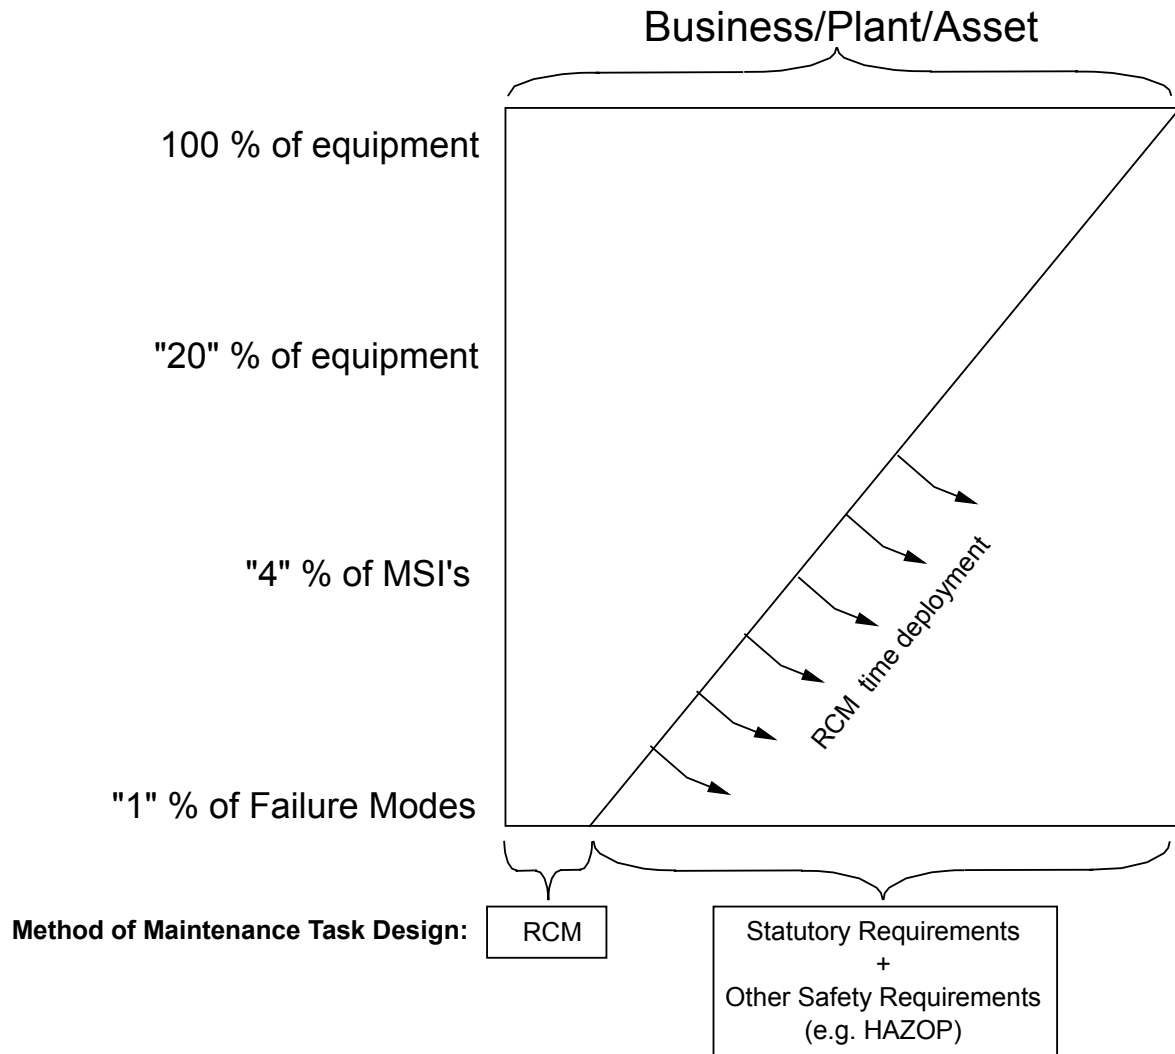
Business/Plant/Asset

100 % of equipment

"20" % of equipment

"4" % of MSI's

"1" % of Failure Modes

RCM time deployment

**Method of Maintenance Task Design:**

RCM

Statutory Requirements
+
Other Safety Requirements
(e.g. HAZOP)